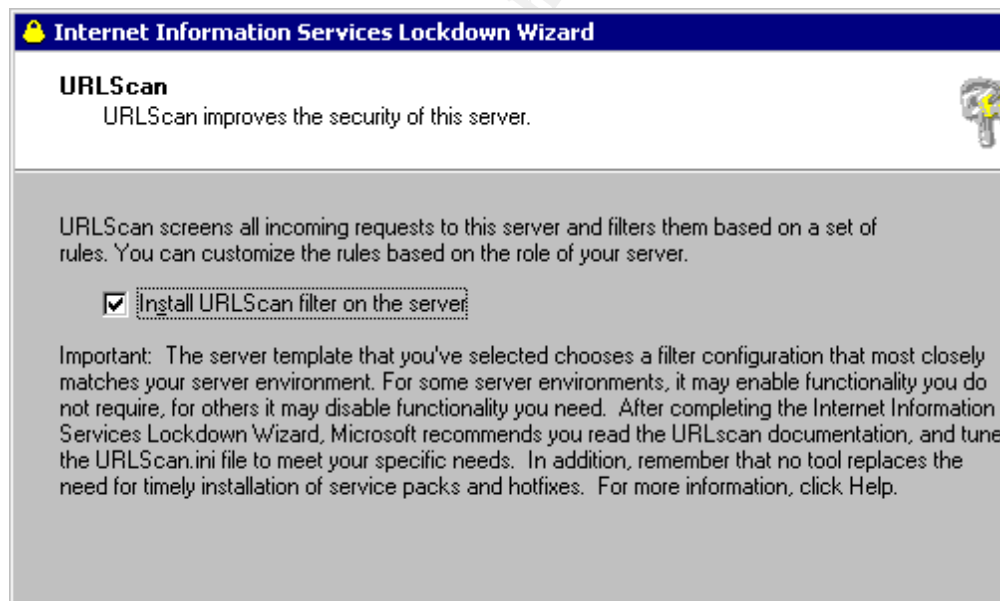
Internet Information Services Lockdown Wizard

URLScan
URLScan improves the security of this server.

URLScan screens all incoming requests to this server and filters them based on a set of rules. You can customize the rules based on the role of your server.

☑ Install URLScan filter on the server

Important: The server template that you've selected chooses a filter configuration that most closely matches your server environment. For some server environments, it may enable functionality you do not require, for others it may disable functionality you need. After completing the Internet Information Services Lockdown Wizard, Microsoft recommends you read the URLscan documentation, and tune the URLScan.ini file to meet your specific needs. In addition, remember that no tool replaces the need for timely installation of service packs and hotfixes. For more information, click Help.